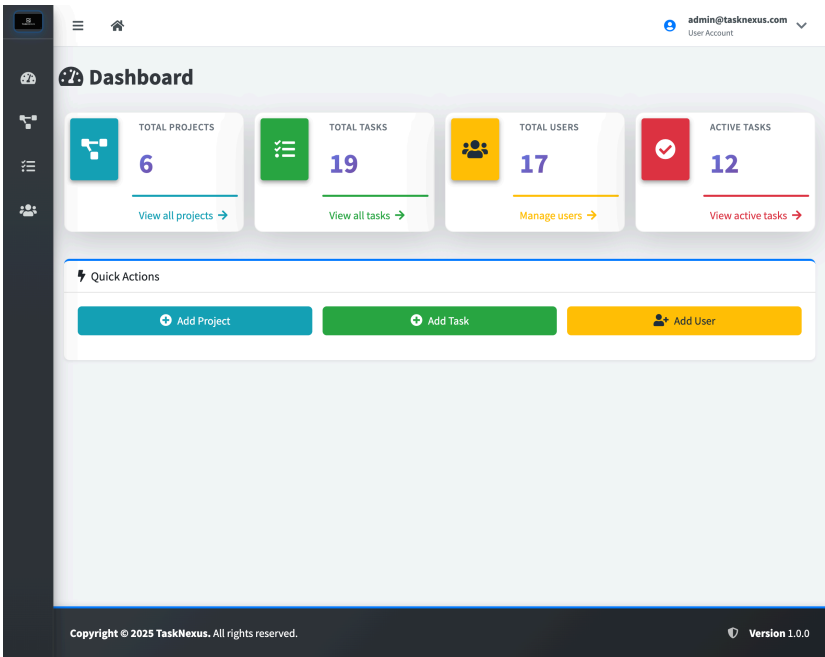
admin@tasknexus.com
User Account

Dashboard

TOTAL PROJECTS
6
View all projects →

TOTAL TASKS
19
View all tasks →

TOTAL USERS
17
Manage users →

ACTIVE TASKS
12
View active tasks →

Quick Actions

Add Project

Add Task

Add User

Copyright © 2025 TaskNexus. All rights reserved.

Version 1.0.0